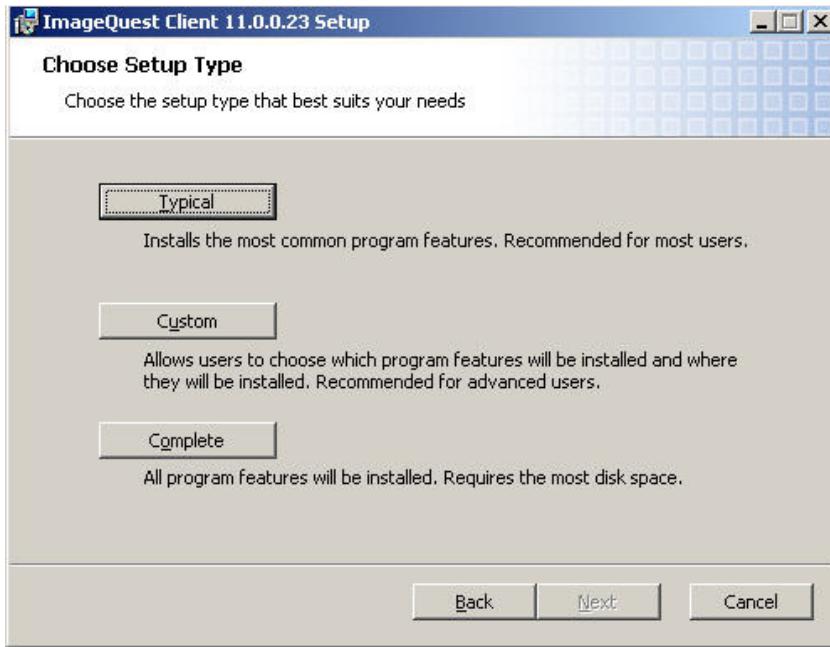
ImageQuest Client 11.0.0.23 Setup

Choose Setup Type

Choose the setup type that best suits your needs

Typical

Installs the most common program features. Recommended for most users.

Custom

Allows users to choose which program features will be installed and where they will be installed. Recommended for advanced users.

Complete

All program features will be installed. Requires the most disk space.

Back Next Cancel